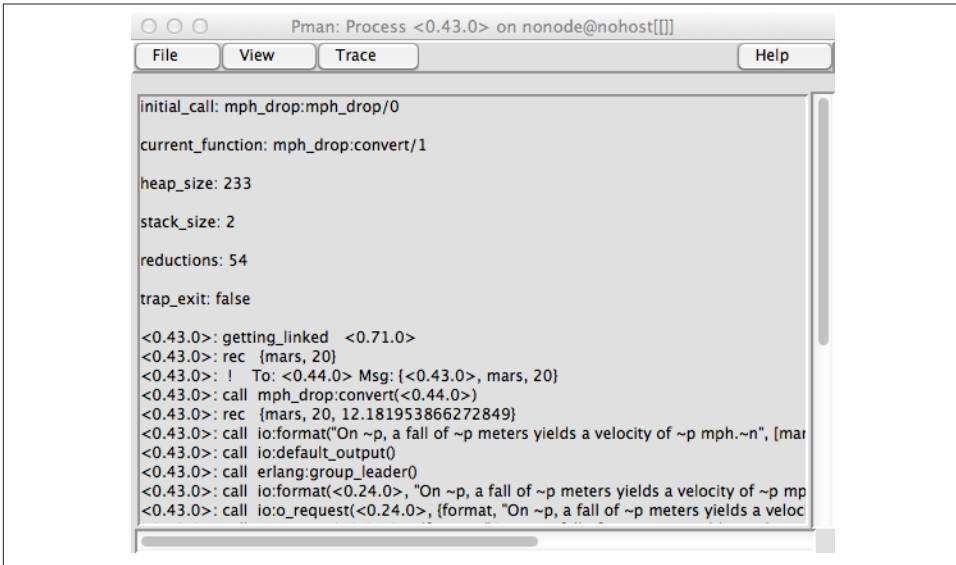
Pman: Process <0.43.0> on nonode@nohost[[]]

File View Trace Help

initial_call: mph_drop:mph_drop/0

current_function: mph_drop:convert/1

heap_size: 233

stack_size: 2

reductions: 54

trap_exit: false

<0.43.0>: getting_linked <0.71.0>
<0.43.0>: rec {mars, 20}
<0.43.0>: ! To: <0.44.0> Msg: {<0.43.0>, mars, 20}
<0.43.0>: call mph_drop:convert(<0.44.0>)
<0.43.0>: rec {mars, 20, 12.181953866272849}
<0.43.0>: call io:format("On ~p, a fall of ~p meters yields a velocity of ~p mph.~n", [mar
<0.43.0>: call io:default_output()
<0.43.0>: call erlang:group_leader()
<0.43.0>: call io:format(<0.24.0>, "On ~p, a fall of ~p meters yields a velocity of ~p mp
<0.43.0>: call io:o_request(<0.24.0>, {format, "On ~p, a fall of ~p meters yields a veloc
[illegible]